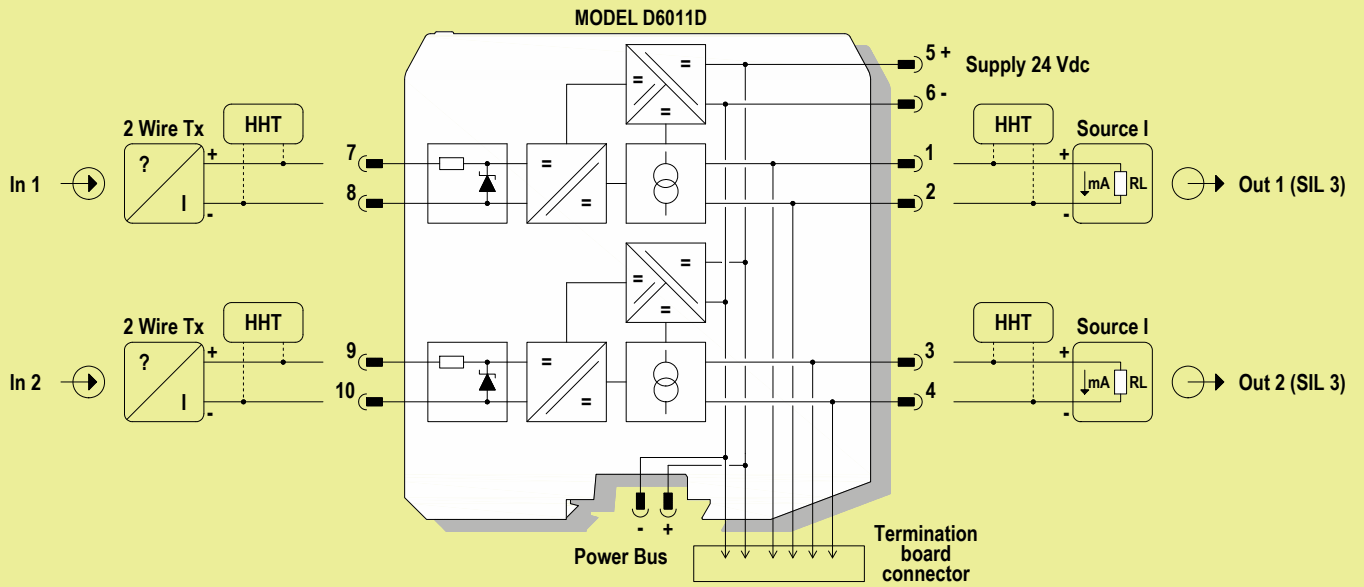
MODEL D6011D

5 +
Supply 24 Vdc
6 -

2 Wire Tx
HHT
In 1
?
I
+
-
7
8
=
=
=
=
=
HHT
Source I
1
2
+
-
mA
RL
Out 1 (SIL 3)

2 Wire Tx
HHT
In 2
?
I
+
-
9
10
=
=
=
=
=
HHT
Source I
3
4
+
-
mA
RL
Out 2 (SIL 3)

-
+
Power Bus

Termination board connector